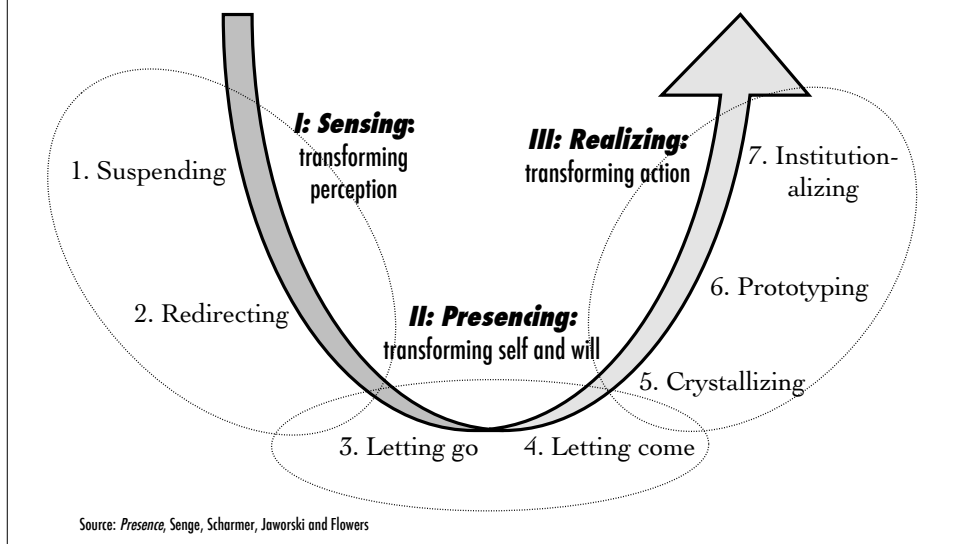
I: Sensing: transforming perception

III: Realizing: transforming action

1. Suspending

7. Institutionalizing

2. Redirecting

6. Prototyping

II: Presencing: transforming self and will

5. Crystallizing

3. Letting go

4. Letting come

Source: *Presence*, Senge, Scharmer, Jaworski and Flowers